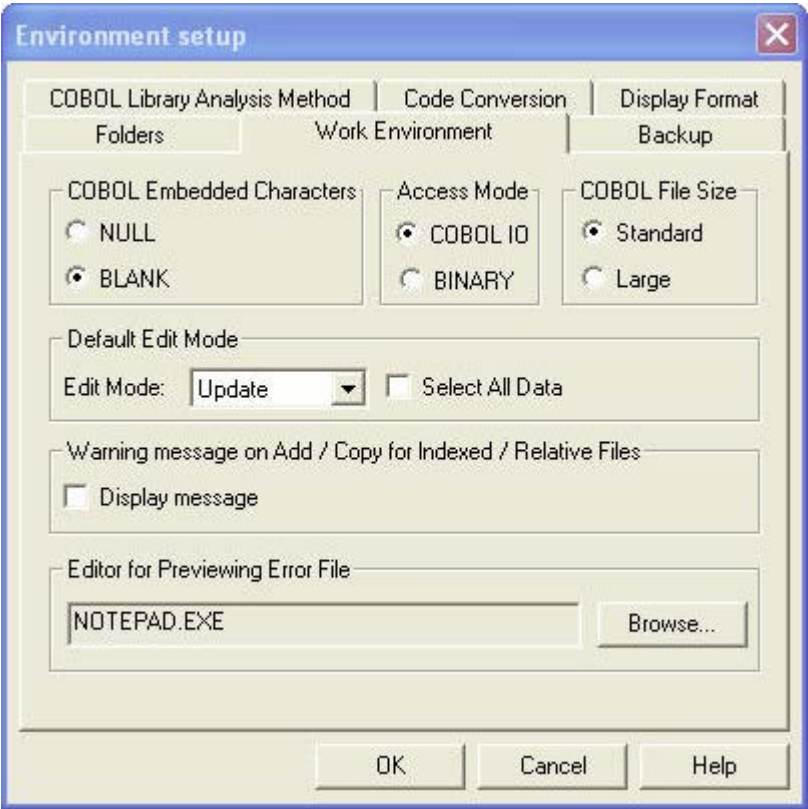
Environment setup

COBOL Library Analysis Method
Code Conversion
Display Format
Folders
Work Environment
Backup

COBOL Embedded Characters
NULL
BLANK

Access Mode
COBOL IO
BINARY

COBOL File Size
Standard
Large

Default Edit Mode
Edit Mode: Update
Select All Data

Warning message on Add / Copy for Indexed / Relative Files
Display message

Editor for Previewing Error File
NOTEPAD.EXE
Browse...

OK
Cancel
Help